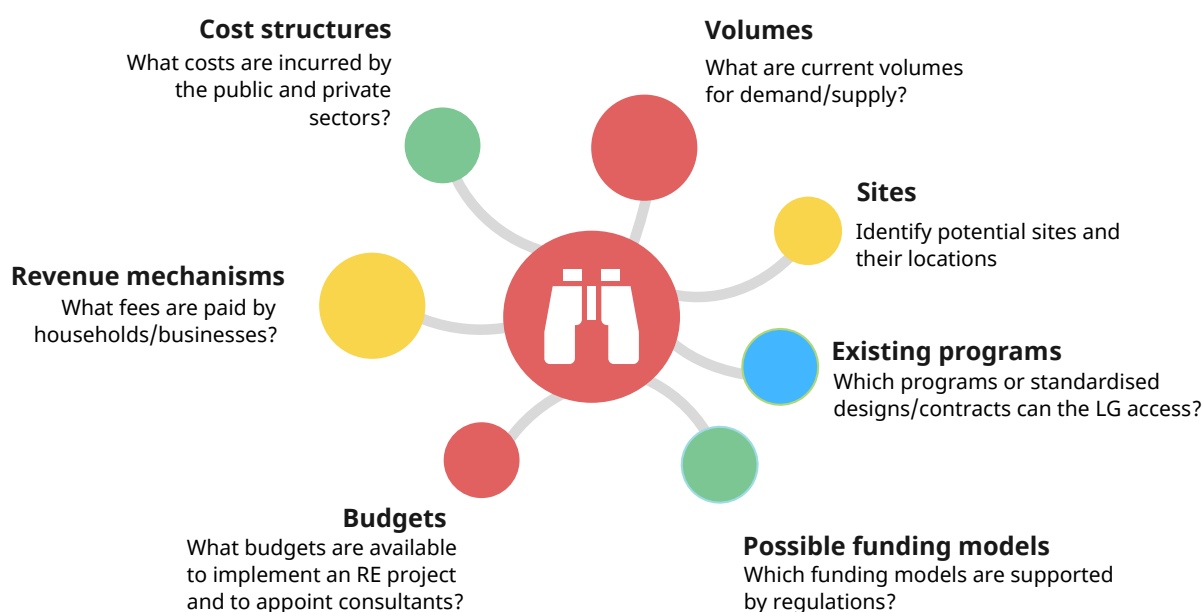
Cost structures
What costs are incurred by the public and private sectors?

Volumes
What are current volumes for demand/supply?

Sites
Identify potential sites and their locations

Revenue mechanisms
What fees are paid by households/businesses?

Existing programs
Which programs or standardised designs/contracts can the LG access?

Budgets
What budgets are available to implement an RE project and to appoint consultants?

Possible funding models
Which funding models are supported by regulations?